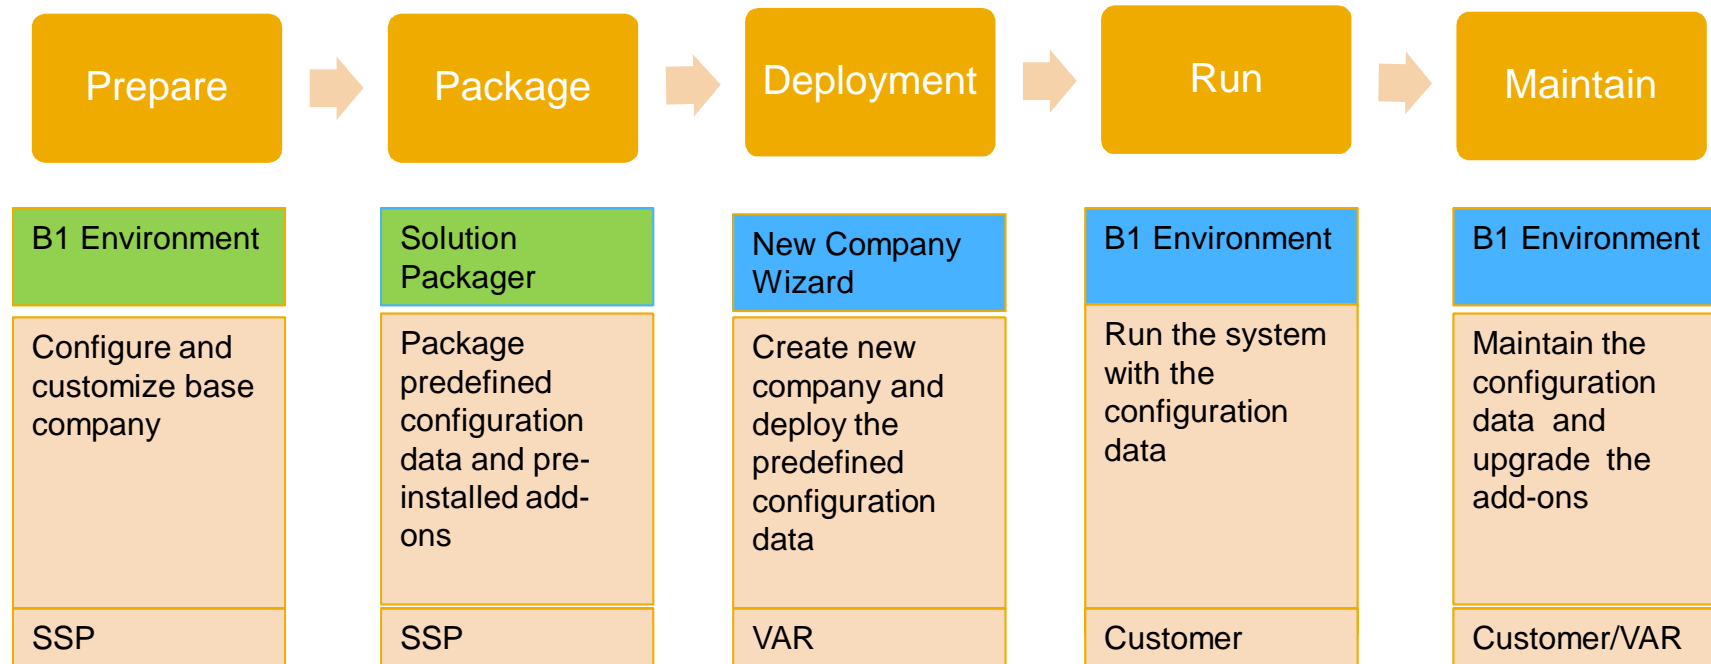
Prepare

Package

Deployment

Run

Maintain

B1 Environment

Configure and customize base company

SSP

Solution Packager

Package predefined configuration data and pre-installed add-ons

SSP

New Company Wizard

Create new company and deploy the predefined configuration data

VAR

B1 Environment

Run the system with the configuration data

Customer

B1 Environment

Maintain the configuration data and upgrade the add-ons

Customer/VAR